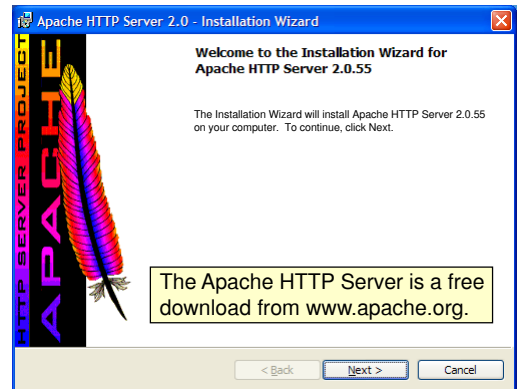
Apache HTTP Server 2.0 - Installation Wizard

HTTP SERVER PROJECT

APACHE

Welcome to the Installation Wizard for Apache HTTP Server 2.0.55

The Installation Wizard will install Apache HTTP Server 2.0.55 on your computer. To continue, click Next.

The Apache HTTP Server is a free download from www.apache.org.

< Back

Next >

Cancel